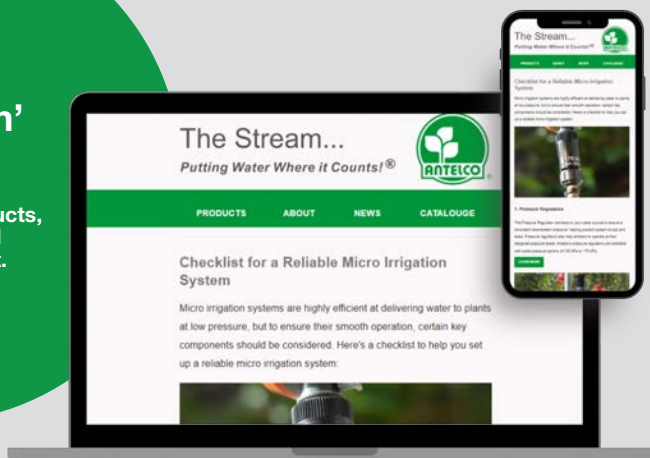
n'

ucts,
I
.

The Stream...
Putting Water Where it Counts!®

ANTELCO

PRODUCTS
ABOUT
NEWS
CATALOUGE

Checklist for a Reliable Micro Irrigation System

Micro irrigation systems are highly efficient at delivering water to plants at low pressure, but to ensure their smooth operation, certain key components should be considered. Here's a checklist to help you set up a reliable micro irrigation system:

The Stream...
Putting Water Where it Counts!®

PRODUCTS
ABOUT
NEWS
CATALOGUE

Checklist for a Reliable Micro Irrigation System

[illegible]

1. Pressure Regulators

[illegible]

LEARN MORE